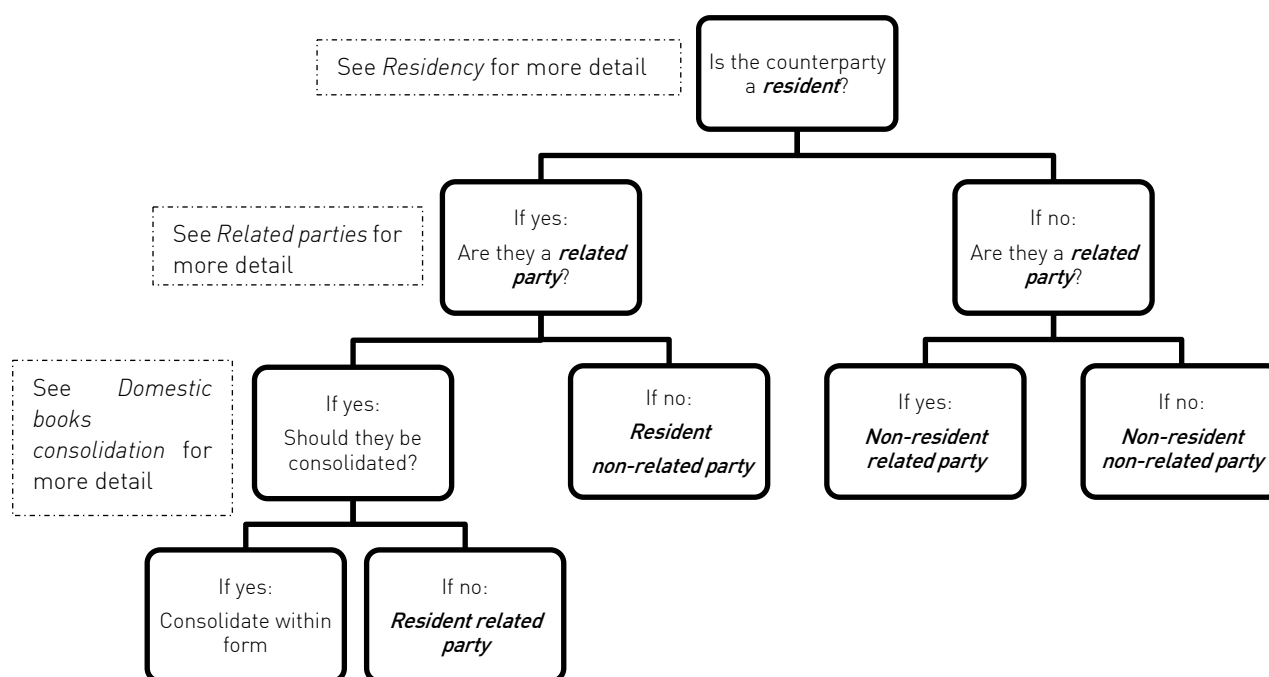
See *Residency* for more detail

Is the counterparty a ***resident***?

See *Related parties* for more detail

If yes:
Are they a ***related party***?

If no:
Are they a ***related party***?

See *Domestic books consolidation* for more detail

If yes:
Should they be consolidated?

If no:
***Resident non-related party***

If yes:
***Non-resident related party***

If no:
***Non-resident non-related party***

If yes:
Consolidate within form

If no:
***Resident related party***